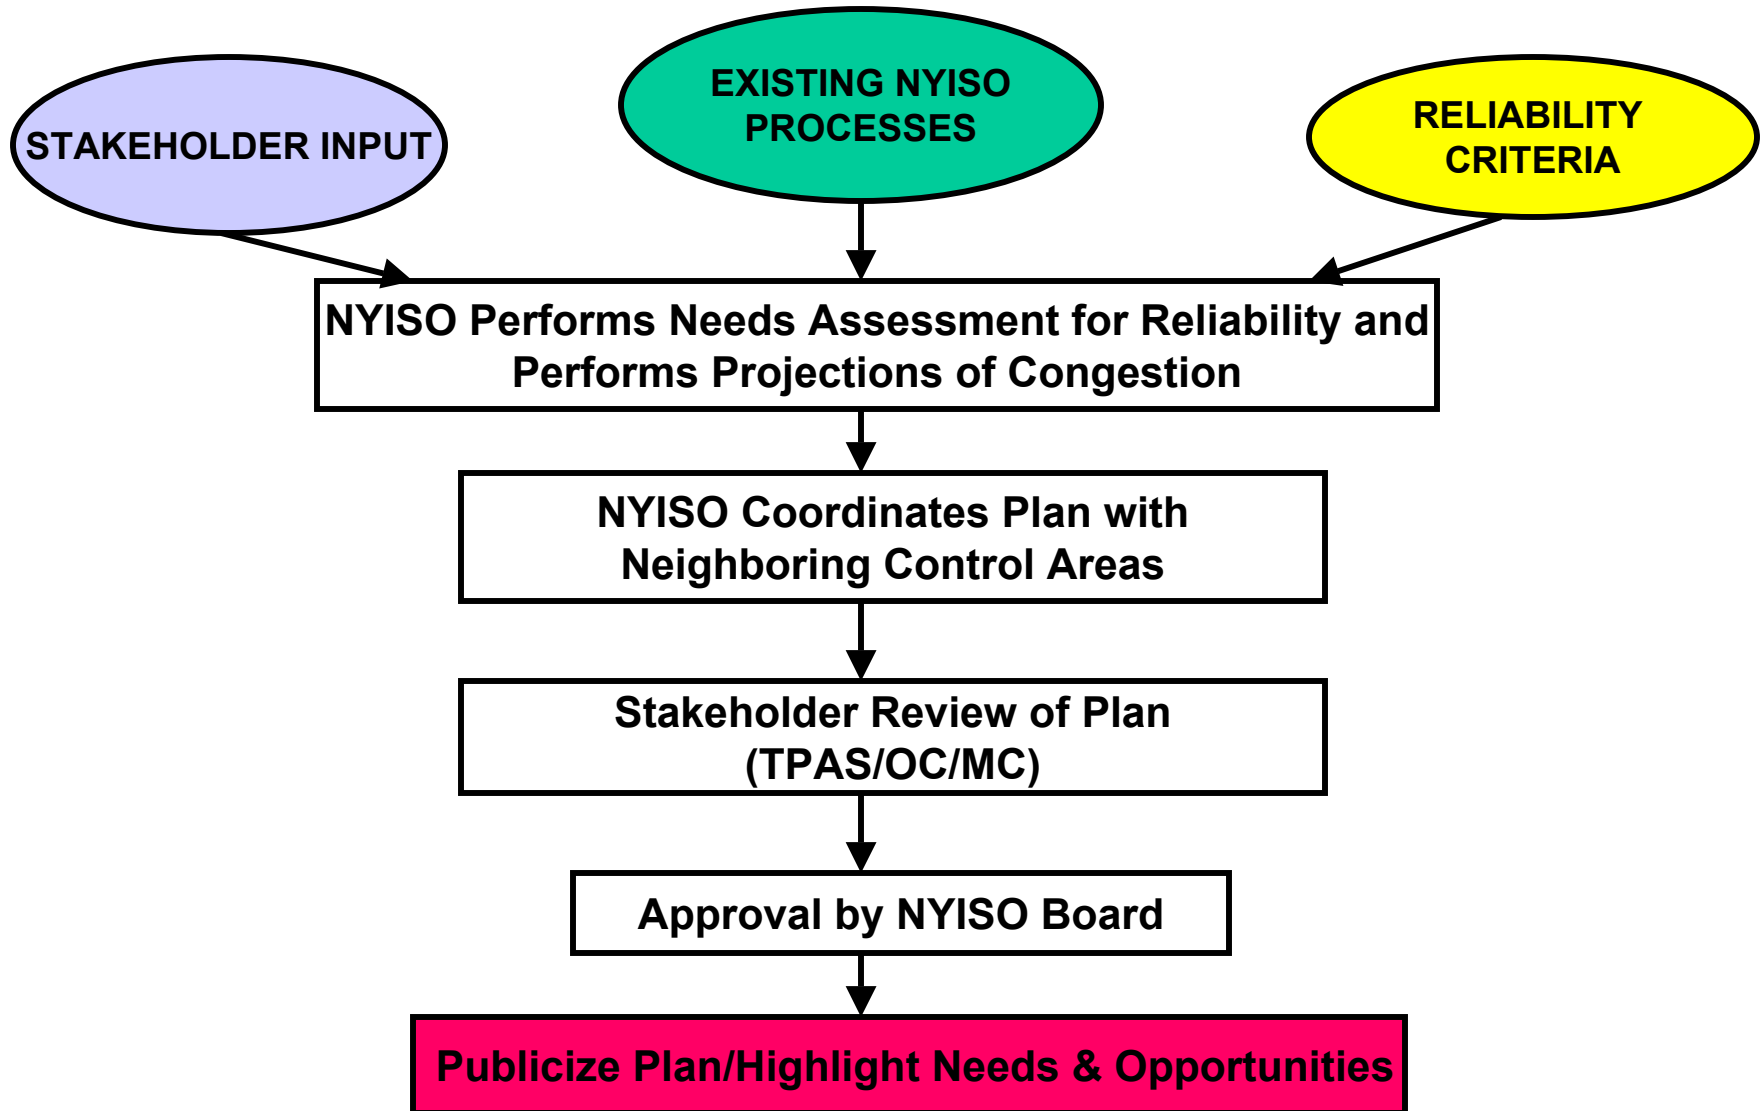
STAKEHOLDER INPUT

EXISTING NYISO PROCESSES

RELIABILITY CRITERIA

NYISO Performs Needs Assessment for Reliability and Performs Projections of Congestion

NYISO Coordinates Plan with Neighboring Control Areas

Stakeholder Review of Plan (TPAS/OC/MC)

Approval by NYISO Board

Publicize Plan/Highlight Needs & Opportunities